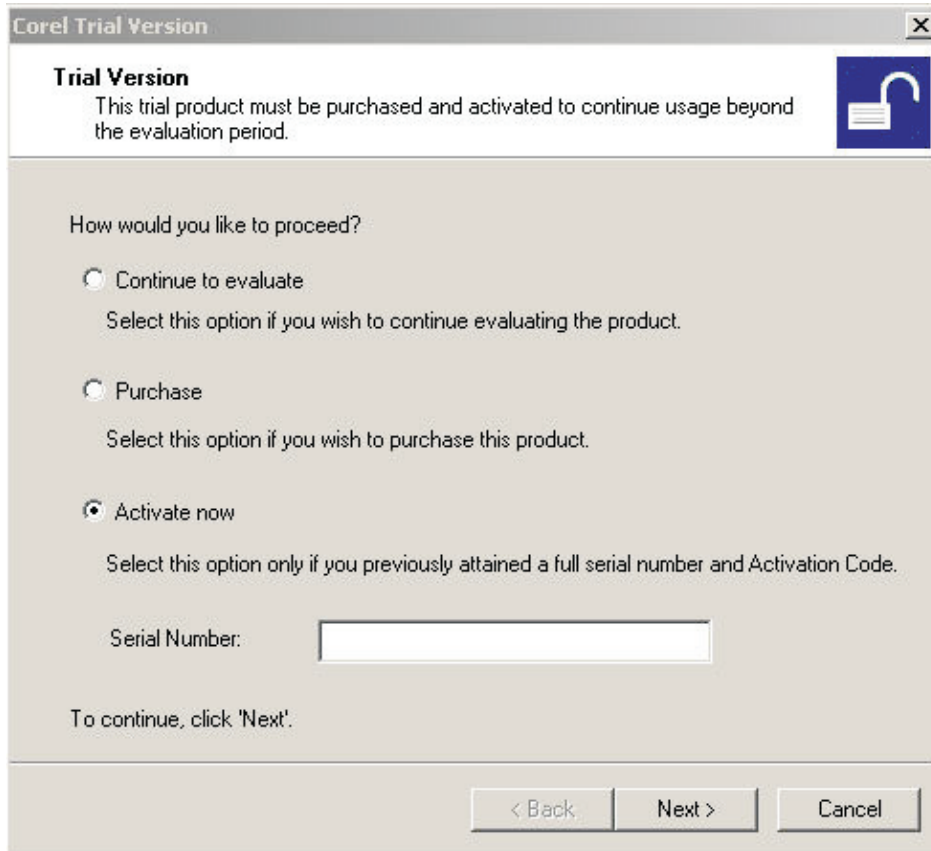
Corel Trial Version

Trial Version
This trial product must be purchased and activated to continue usage beyond the evaluation period.

How would you like to proceed?

Continue to evaluate

Select this option if you wish to continue evaluating the product.

Purchase

Select this option if you wish to purchase this product.

Activate now

Select this option only if you previously attained a full serial number and Activation Code.

Serial Number:

To continue, click 'Next'.

< Back
Next >
Cancel